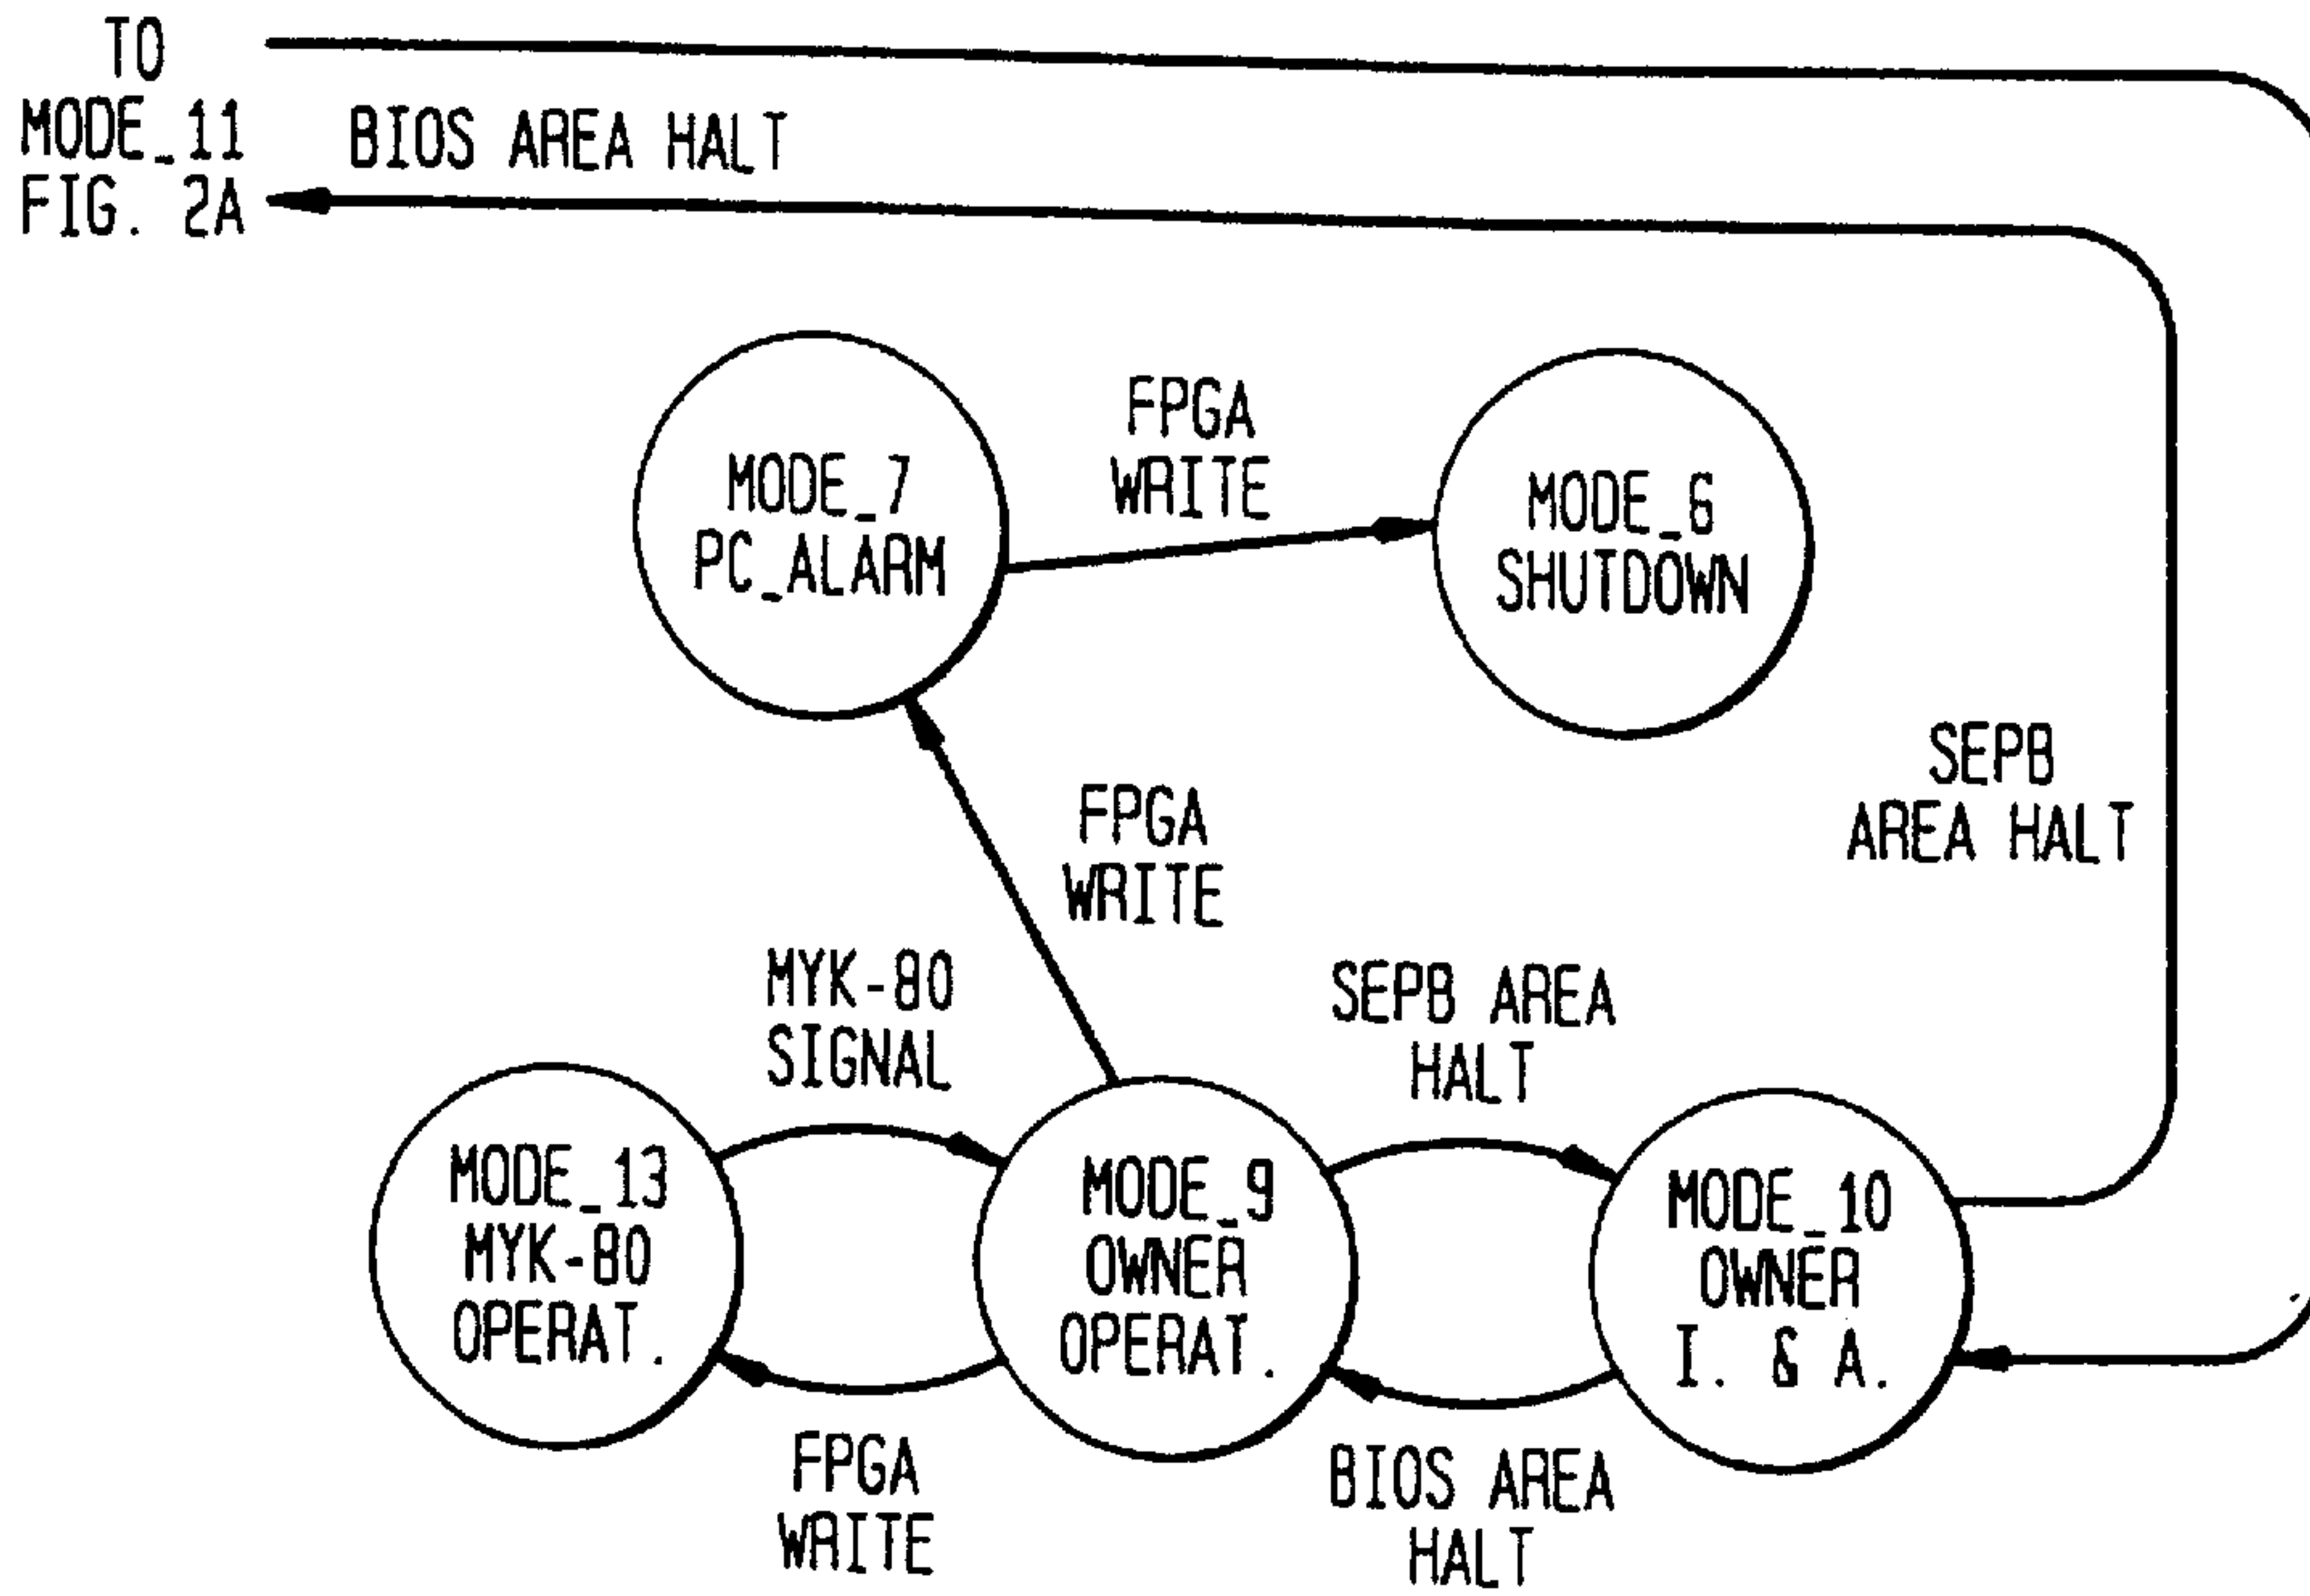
TO MODE_11 FIG. 2A

BIOS AREA HALT

MODE_7 PC_ALARM

FPGA WRITE

MODE_6 SHUTDOWN

SEPB AREA HALT

FPGA WRITE

MYK-80 SIGNAL

SEPB AREA HALT

MODE_13 MYK-80 OPERAT.

MODE_9 OWNER OPERAT.

MODE_10 OWNER I. & A.

FPGA WRITE

BIOS AREA HALT